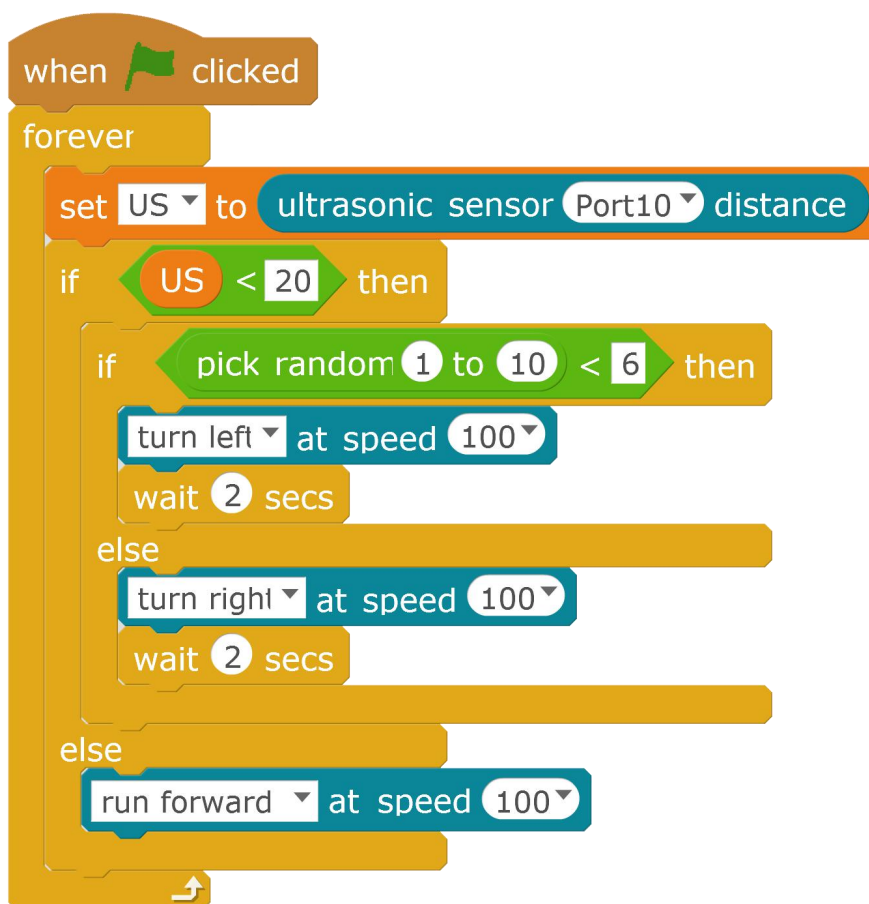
when clicked
forever
set US to ultrasonic sensor Port10 distance
if US < 20 then
if pick random 1 to 10 < 6 then
turn left at speed 100
wait 2 secs
else
turn right at speed 100
wait 2 secs
else
run forward at speed 100